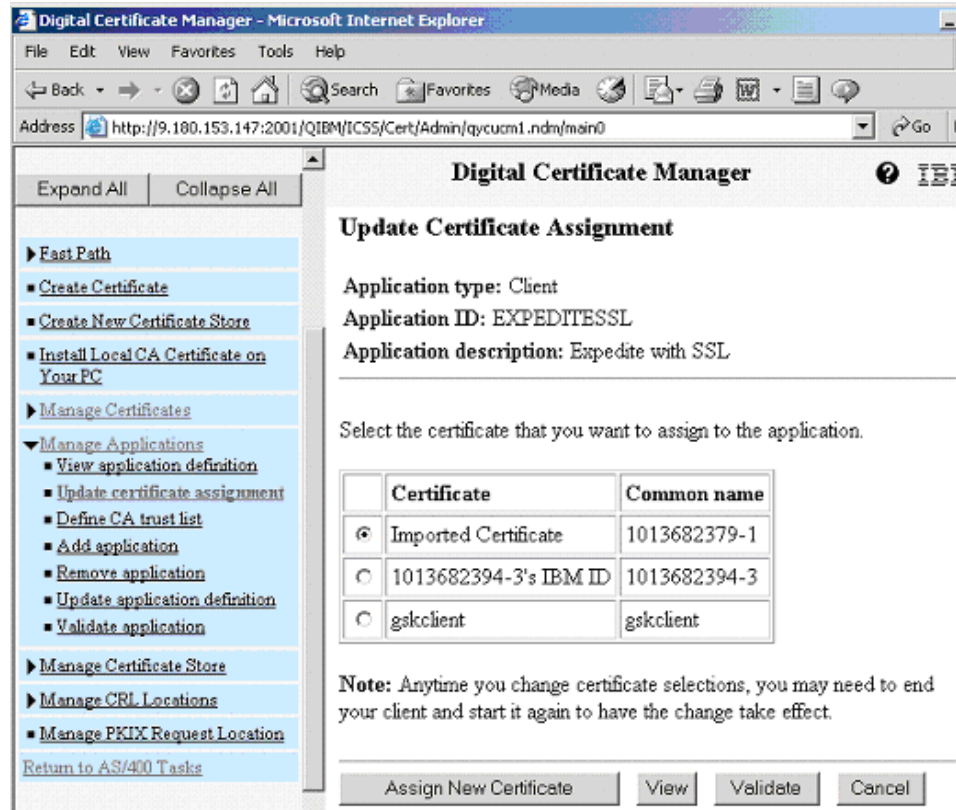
Digital Certificate Manager - Microsoft Internet Explorer

File Edit View Favorites Tools Help

Back Search Favorites Media

Address http://9.180.153.147:2001/QIBM/ICSS/Cert/Admin/qycucm1.ndm/main0 Go

Expand All | Collapse All

Fast Path
Create Certificate
Create New Certificate Store
Install Local CA Certificate on Your PC
Manage Certificates
Manage Applications
View application definition
Update certificate assignment
Define CA trust list
Add application
Remove application
Update application definition
Validate application
Manage Certificate Store
Manage CRL Locations
Manage PKIX Request Location
Return to AS/400 Tasks

Digital Certificate Manager IB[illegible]

Update Certificate Assignment

Application type: Client
Application ID: EXPEDITESSL
Application description: Expedite with SSL

Select the certificate that you want to assign to the application.

| | Certificate | Common name |
|---|---|---|
| ◉ | Imported Certificate | 1013682379-1 |
| ○ | 1013682394-3's IBM ID | 1013682394-3 |
| ○ | gskclient | gskclient |

Note: Anytime you change certificate selections, you may need to end your client and start it again to have the change take effect.

Assign New Certificate | View | Validate | Cancel